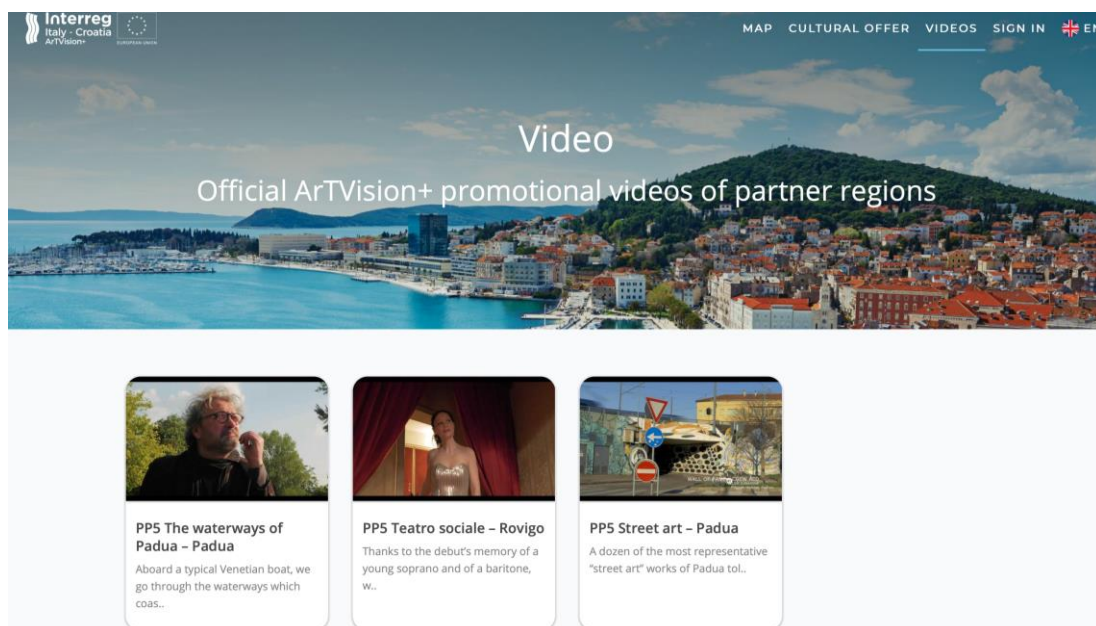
Interreg
Italy - Croatia
ArTVision+

EUROPEAN UNION

MAP CULTURAL OFFER VIDEOS SIGN IN EN

Video

Official ArTVision+ promotional videos of partner regions

PP5 The waterways of Padua – Padua

Aboard a typical Venetian boat, we go through the waterways which coas..

PP5 Teatro sociale – Rovigo

Thanks to the debut's memory of a young soprano and of a baritone, w..

PP5 Street art – Padua

A dozen of the most representative "street art" works of Padua tol..